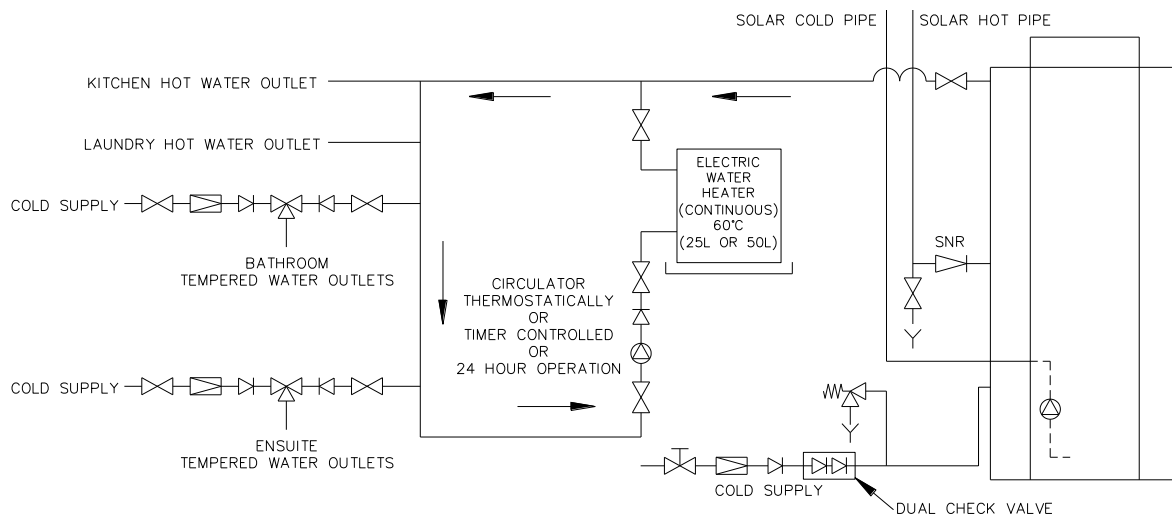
SOLAR COLD PIPE
SOLAR HOT PIPE
KITCHEN HOT WATER OUTLET
LAUNDRY HOT WATER OUTLET
COLD SUPPLY
BATHROOM TEMPERED WATER OUTLETS
ELECTRIC WATER HEATER (CONTINUOUS) 60°C (25L OR 50L)
SNR
CIRCULATOR THERMOSTATICALLY OR TIMER CONTROLLED OR 24 HOUR OPERATION
COLD SUPPLY
ENSUITE TEMPERED WATER OUTLETS
COLD SUPPLY
DUAL CHECK VALVE